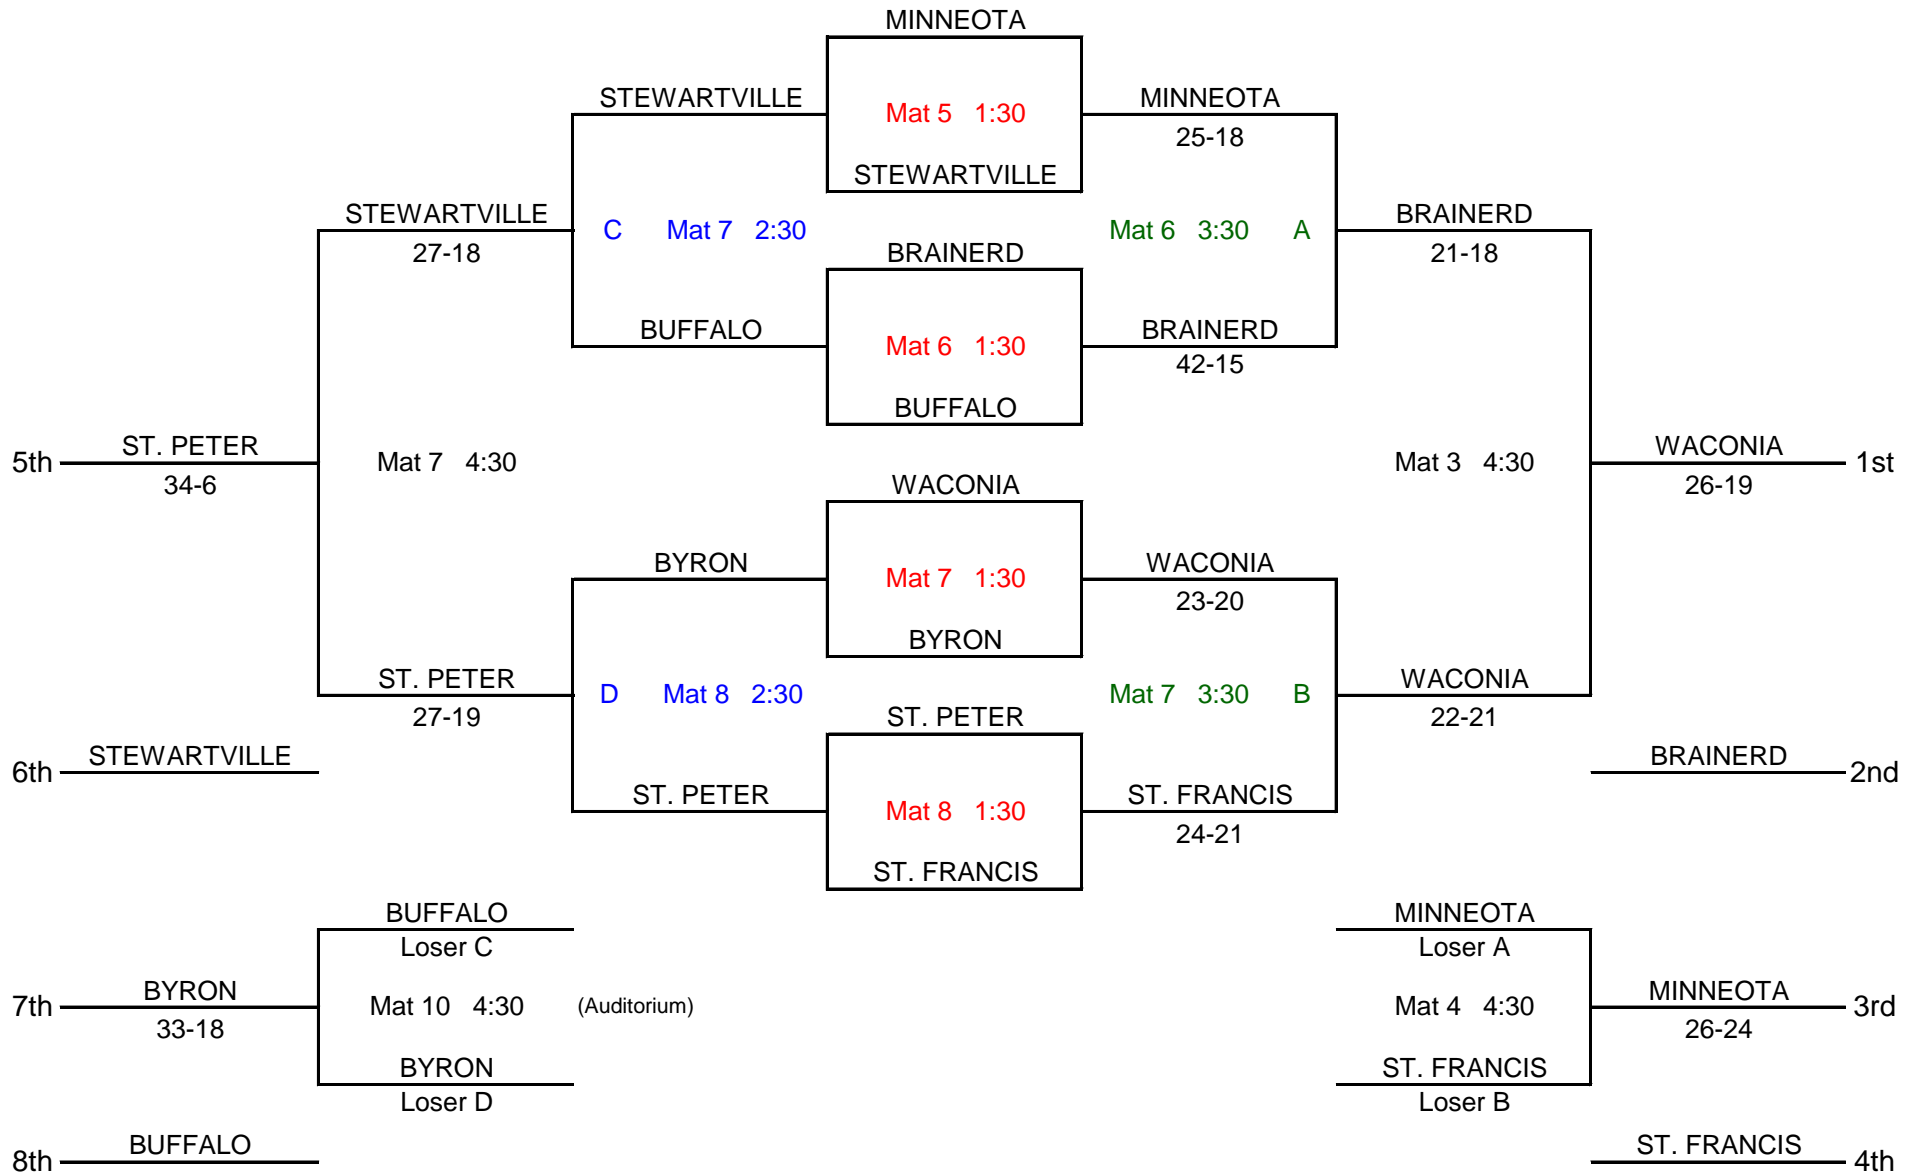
MINNEOTA

STEWARTVILLE
Mat 5 1:30
MINNEOTA
25-18
STEWARTVILLE

STEWARTVILLE
27-18
C Mat 7 2:30
Mat 6 3:30 A
BRAINERD
21-18
BRAINERD

BUFFALO
Mat 6 1:30
BRAINERD
42-15
BUFFALO

5th ST. PETER
34-6
Mat 7 4:30
Mat 3 4:30
WACONIA
26-19
1st

WACONIA

BYRON
Mat 7 1:30
WACONIA
23-20
BYRON

ST. PETER
27-19
D Mat 8 2:30
Mat 7 3:30 B
WACONIA
22-21
ST. PETER

6th STEWARTVILLE
BRAINERD 2nd

ST. PETER
Mat 8 1:30
ST. FRANCIS
24-21
ST. FRANCIS

BUFFALO
Loser C
MINNEOTA
Loser A

7th BYRON
33-18
Mat 10 4:30 (Auditorium)
Mat 4 4:30
MINNEOTA
26-24
3rd

BYRON
Loser D
ST. FRANCIS
Loser B

8th BUFFALO
ST. FRANCIS 4th